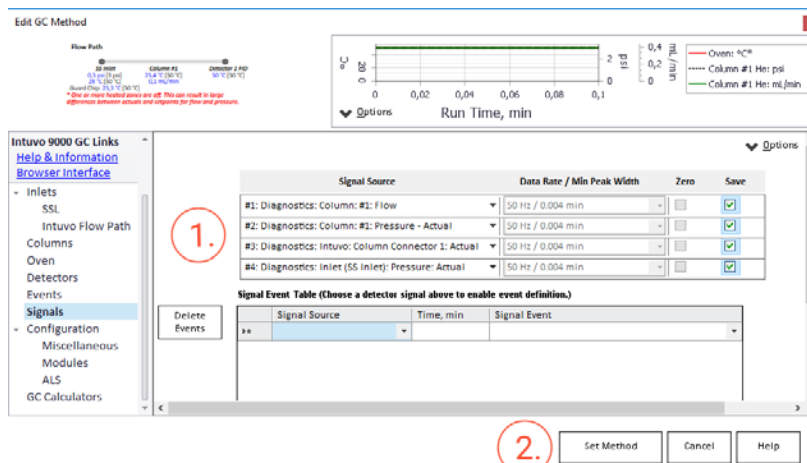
Edit GC Method

Flow Path

SS Inlet
0,5 psi (0 psi)
28 °C (50 °C)
Guard Chip: 25,3 °C (50 °C)

Column #1
25,4 °C (50 °C)
0,1 mL/min

Detector 1 FID
50 °C (50 °C)

* One or more heated zones are off. This can result in large differences between actuals and setpoints for flow and pressure.

°C 20 0

2 psi 0

0,4 0,2 0 mL/min

0 0,02 0,04 0,06 0,08 0,1

Options Run Time, min

Oven: °C*
Column #1 He: psi
Column #1 He: mL/min

Intuvo 9000 GC Links
Help & Information
Browser Interface
Inlets
SSL
Intuvo Flow Path
Columns
Oven
Detectors
Events
Signals
Configuration
Miscellaneous
Modules
ALS
GC Calculators

Options

1.

| Signal Source | Data Rate / Min Peak Width | Zero | Save |
|---|---|---|---|
| #1: Diagnostics: Column: #1: Flow | 50 Hz / 0.004 min | ☐ | ☑ |
| #2: Diagnostics: Column: #1: Pressure - Actual | 50 Hz / 0.004 min | ☐ | ☑ |
| #3: Diagnostics: Intuvo: Column Connector 1: Actual | 50 Hz / 0.004 min | ☐ | ☑ |
| #4: Diagnostics: Inlet (SS Inlet): Pressure: Actual | 50 Hz / 0.004 min | ☐ | ☑ |

Signal Event Table (Choose a detector signal above to enable event definition.)

Delete Events

| Signal Source | Time, min | Signal Event |
|---|---|---|
| | | |

2.

Set Method Cancel Help